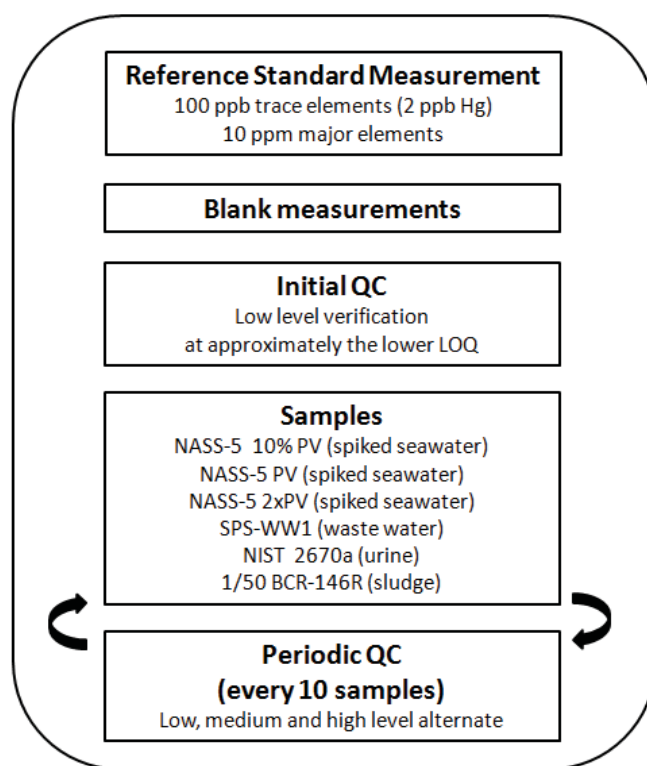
Reference Standard Measurement
100 ppb trace elements (2 ppb Hg)
10 ppm major elements

Blank measurements

Initial QC
Low level verification
at approximately the lower LOQ

Samples
NASS-5 10% PV (spiked seawater)
NASS-5 PV (spiked seawater)
NASS-5 2xPV (spiked seawater)
SPS-WW1 (waste water)
NIST 2670a (urine)
1/50 BCR-146R (sludge)

Periodic QC
(every 10 samples)
Low, medium and high level alternate